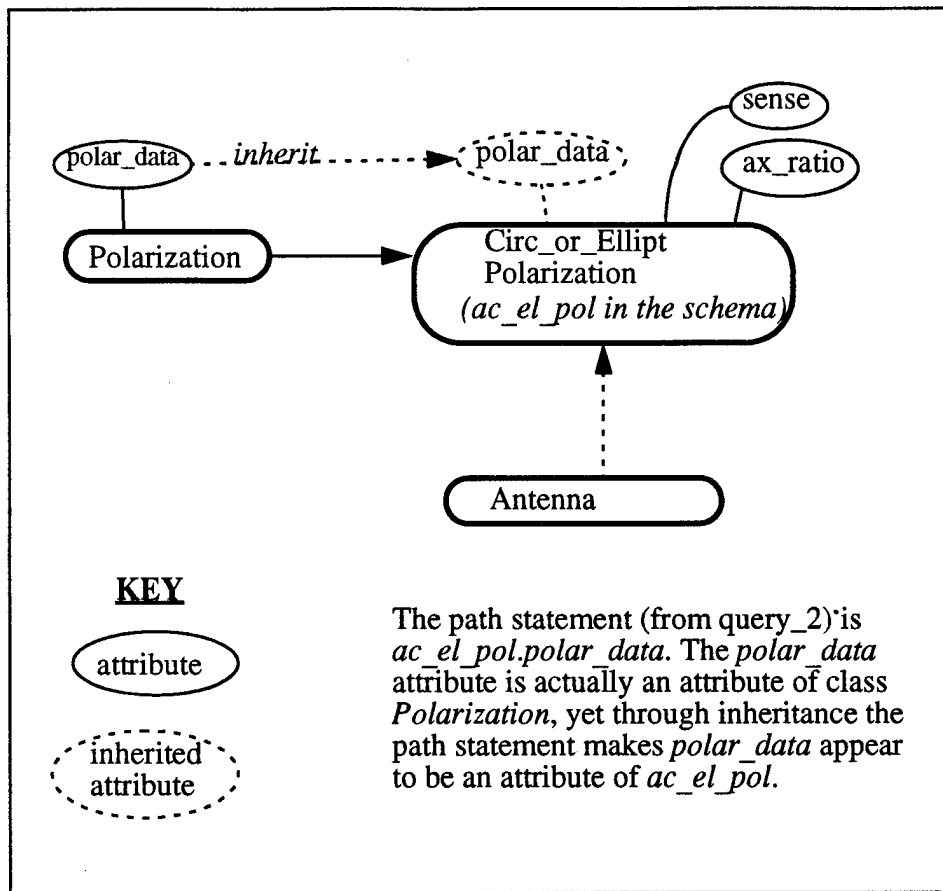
sense

polar_data inherit polar_data

ax_ratio

Polarization

Circ_or_Ellipt Polarization (ac_el_pol in the schema)

Antenna

KEY

attribute

inherited attribute

The path statement (from query_2) is ac_el_pol.polar_data. The polar_data attribute is actually an attribute of class Polarization, yet through inheritance the path statement makes polar_data appear to be an attribute of ac_el_pol.